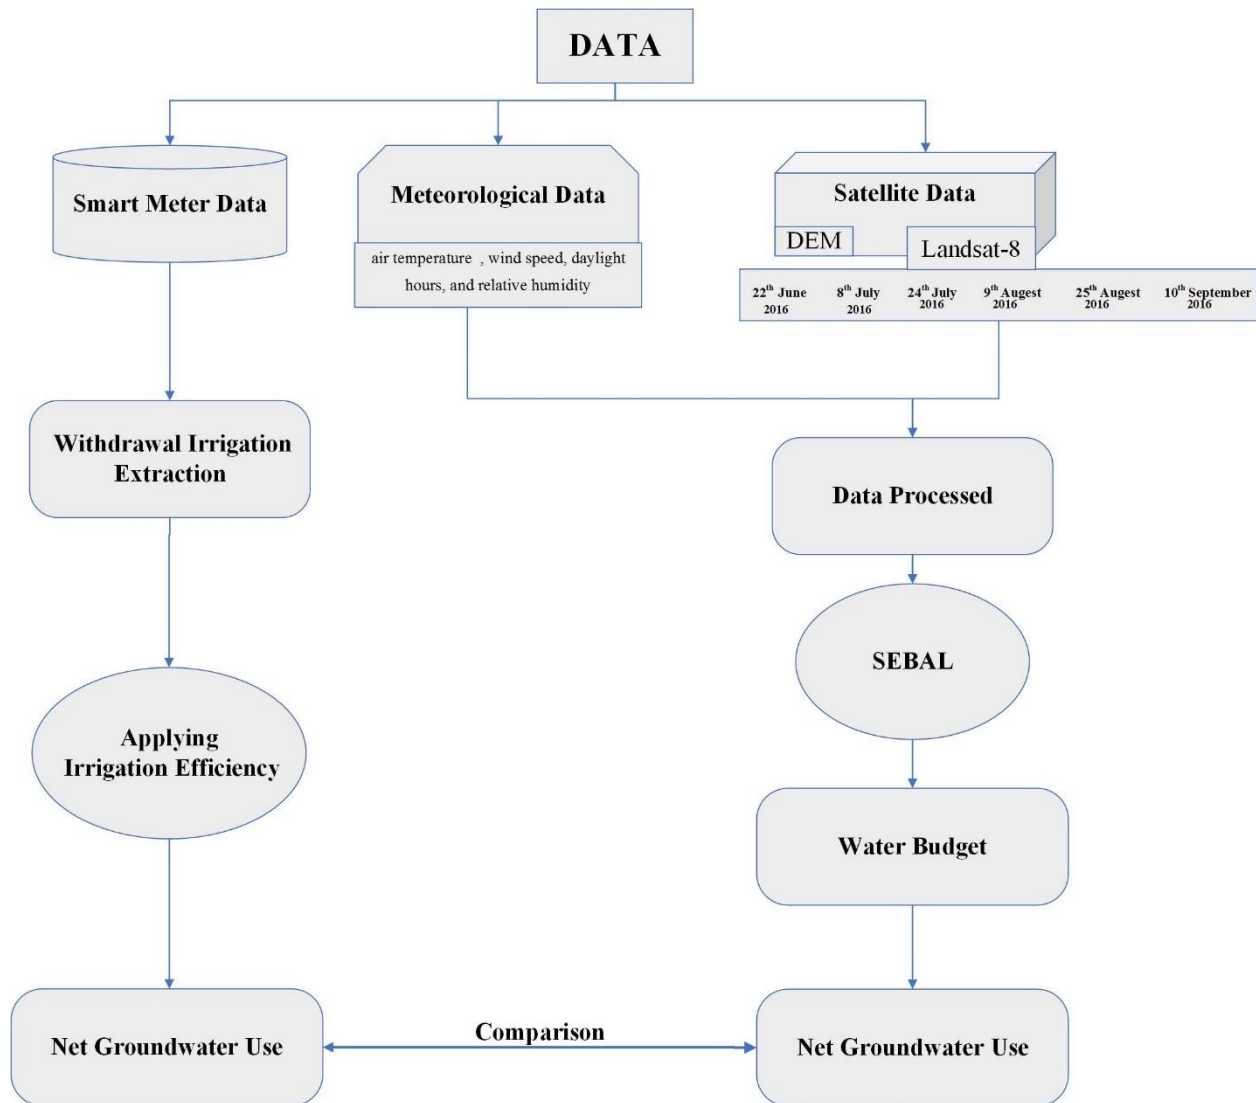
DATA

Smart Meter Data

Meteorological Data

air temperature , wind speed, daylight hours, and relative humidity

Satellite Data

DEM

Landsat-8

22$^{th}$ June 2016

8$^{th}$ July 2016

24$^{th}$ July 2016

9$^{th}$ Augest 2016

25$^{th}$ Augest 2016

10$^{th}$ September 2016

Withdrawal Irrigation Extraction

Data Processed

SEBAL

Applying Irrigation Efficiency

Water Budget

Net Groundwater Use

Comparison

Net Groundwater Use